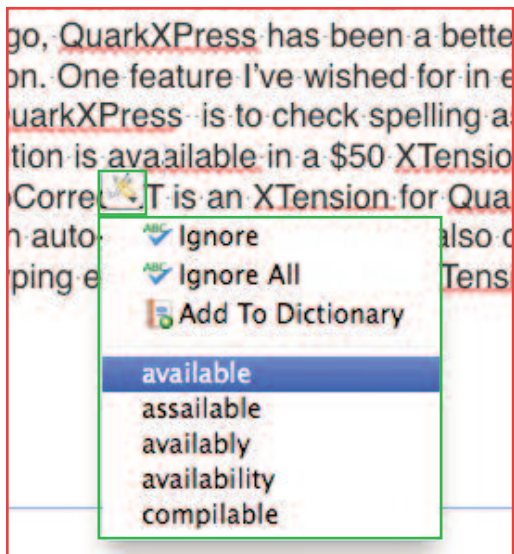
go, QuarkXPress has been a bette
on. One feature I've wished for in e
uarkXPress is to check spelling a
tion is avaailable in a $50 XTensio
Correc T is an XTension for Qua
n auto also c
ping e Tens

Ignore
Ignore All
Add To Dictionary

available
assailable
availably
availability
compilable